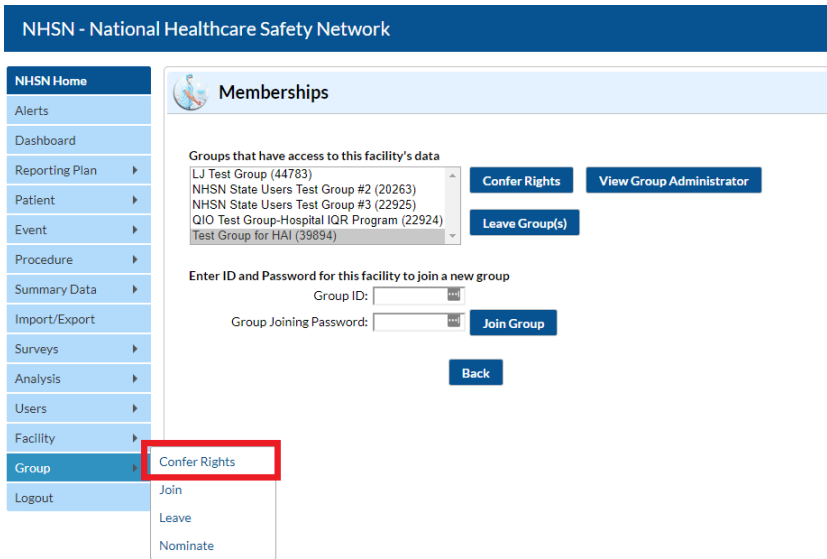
NHSN - National Healthcare Safety Network

NHSN Home
Alerts
Dashboard
Reporting Plan
Patient
Event
Procedure
Summary Data
Import/Export
Surveys
Analysis
Users
Facility
Group
Logout

Confer Rights
Join
Leave
Nominate

Memberships

Groups that have access to this facility's data
LJ Test Group (44783)
NHSN State Users Test Group #2 (20263)
NHSN State Users Test Group #3 (22925)
QIO Test Group-Hospital IQR Program (22924)
Test Group for HAI (39894)

Confer Rights
View Group Administrator
Leave Group(s)

Enter ID and Password for this facility to join a new group
Group ID:
Group Joining Password:
Join Group

Back